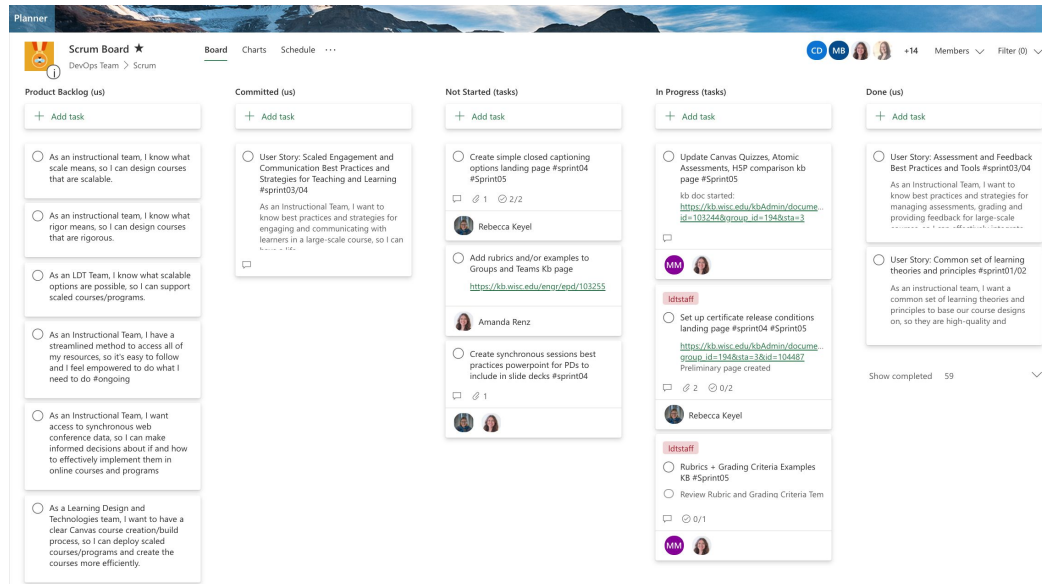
Planner

Scrum Board ★
DevOps Team > Scrum

Board Charts Schedule ···

CD MB +14 Members Filter (0)

Product Backlog (us)

+ Add task

As an instructional team, I know what scale means, so I can design courses that are scalable.

As an instructional team, I know what rigor means, so I can design courses that are rigorous.

As an LDT Team, I know what scalable options are possible, so I can support scaled courses/programs.

As an Instructional Team, I have a streamlined method to access all of my resources, so it's easy to follow and I feel empowered to do what I need to do #ongoing

As an Instructional Team, I want access to synchronous web conference data, so I can make informed decisions about if and how to effectively implement them in online courses and programs

As a Learning Design and Technologies team, I want to have a clear Canvas course creation/build process, so I can deploy scaled courses/programs and create the courses more efficiently.

Committed (us)

+ Add task

User Story: Scaled Engagement and Communication Best Practices and Strategies for Teaching and Learning #sprint03/04

As an Instructional Team, I want to know best practices and strategies for engaging and communicating with learners in a large-scale course, so I can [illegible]

Not Started (tasks)

+ Add task

Create simple closed captioning options landing page #sprint04 #Sprint05

1 2/2

Rebecca Keyel

Add rubrics and/or examples to Groups and Teams Kb page

https://kb.wisc.edu/engr/epd/103255

Amanda Renz

Create synchronous sessions best practices powerpoint for PDs to include in slide decks #sprint04

1

In Progress (tasks)

+ Add task

Update Canvas Quizzes, Atomic Assessments, H5P comparison kb page #Sprint05

kb doc started:
https://kb.wisc.edu/kbAdmin/docume...id=103244&group_id=194&sta=3

MM

ldtstaff

Set up certificate release conditions landing page #sprint04 #Sprint05

https://kb.wisc.edu/kbAdmin/docume...group_id=194&sta=3&id=104487
Preliminary page created

2 0/2

Rebecca Keyel

ldtstaff

Rubrics + Grading Criteria Examples KB #Sprint05

Review Rubric and Grading Criteria Tem

0/1

MM

Done (us)

+ Add task

User Story: Assessment and Feedback Best Practices and Tools #sprint03/04

As an Instructional Team, I want to know best practices and strategies for managing assessments, grading and providing feedback for large-scale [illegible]

User Story: Common set of learning theories and principles #sprint01/02

As an instructional team, I want a common set of learning theories and principles to base our course designs on, so they are high-quality and

Show completed 59